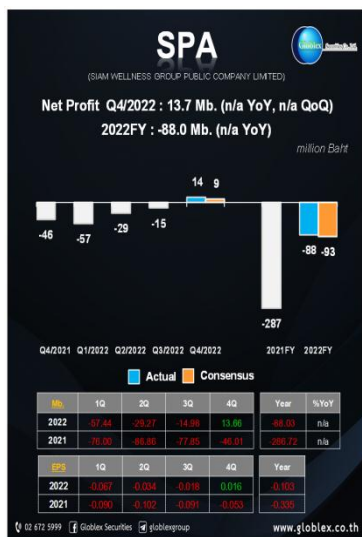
SPA

Globlex Securities Co.,Ltd.

(SIAM WELLNESS GROUP PUBLIC COMPANY LIMITED)

Net Profit Q4/2022 : 13.7 Mb. (n/a YoY, n/a QoQ)
2022FY : -88.0 Mb. (n/a YoY)

million Baht

-46
-57
-29
-15
14
9
-287
-88
-93

Q4/2021 Q1/2022 Q2/2022 Q3/2022 Q4/2022 2021FY 2022FY

Actual Consensus

| Mb. | 1Q | 2Q | 3Q | 4Q |
|---|---|---|---|---|
| 2022 | -57.44 | -29.27 | -14.98 | 13.66 |
| 2021 | -76.00 | -86.86 | -77.85 | -46.01 |

| Year | %YoY |
|---|---|
| -88.03 | n/a |
| -286.72 | n/a |

| EPS | 1Q | 2Q | 3Q | 4Q |
|---|---|---|---|---|
| 2022 | -0.067 | -0.034 | -0.018 | 0.016 |
| 2021 | -0.090 | -0.102 | -0.091 | -0.053 |

| Year |
|---|
| -0.103 |
| -0.335 |

02 672 5999 Globlex Securities @globlexgroup www.globlex.co.th